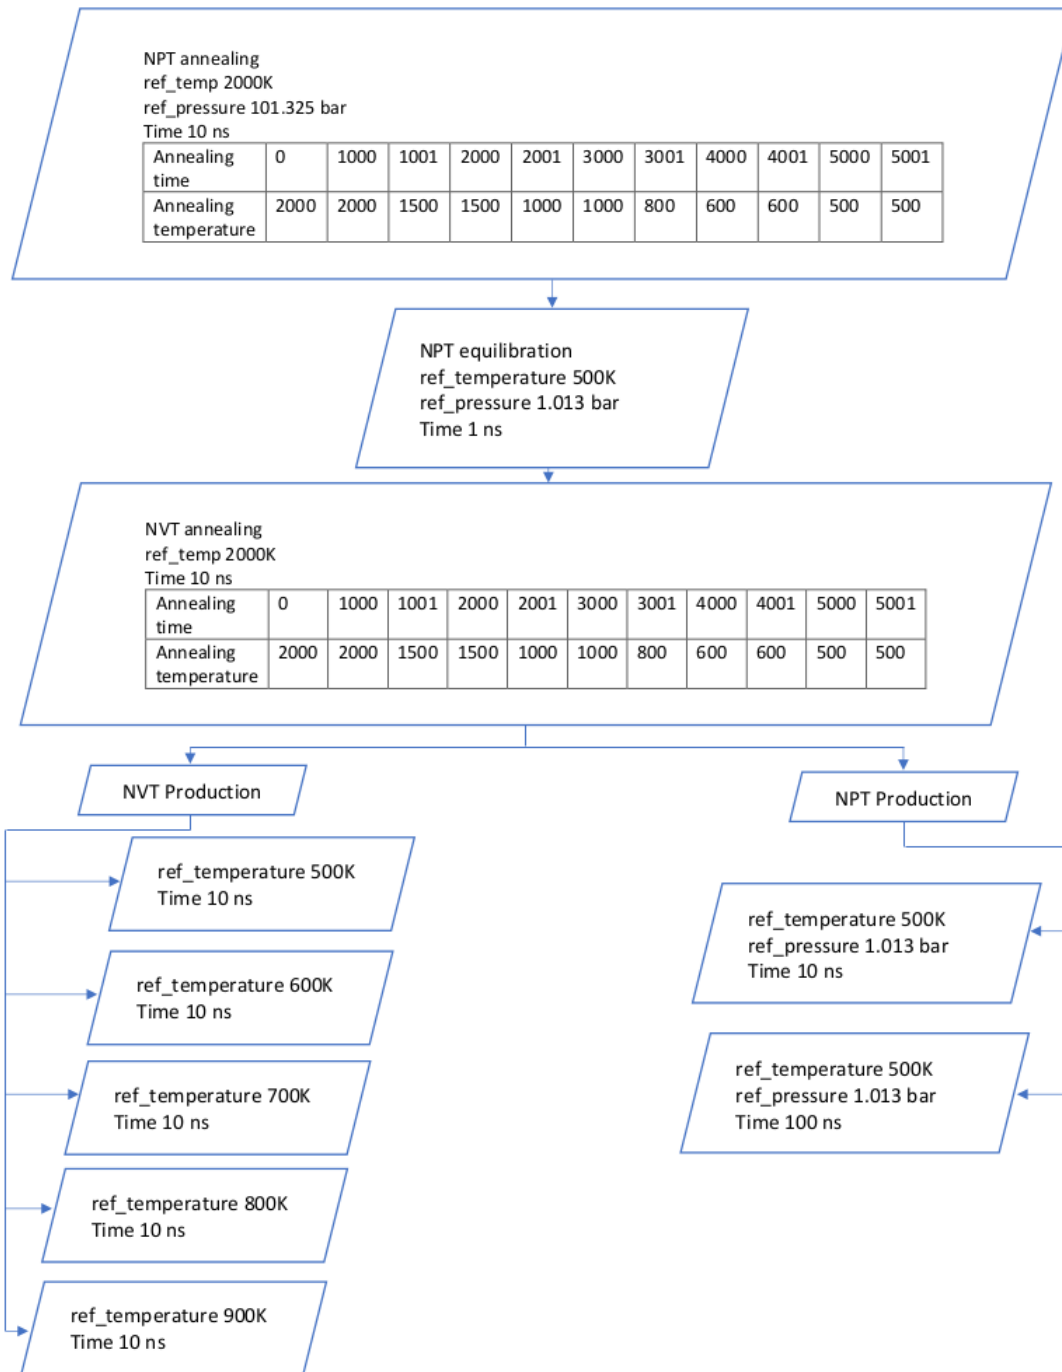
NPT annealing
ref_temp 2000K
ref_pressure 101.325 bar
Time 10 ns

| Annealing time | 0 | 1000 | 1001 | 2000 | 2001 | 3000 | 3001 | 4000 | 4001 | 5000 | 5001 |
|---|---|---|---|---|---|---|---|---|---|---|---|
| Annealing temperature | 2000 | 2000 | 1500 | 1500 | 1000 | 1000 | 800 | 600 | 600 | 500 | 500 |

NPT equilibration
ref_temperature 500K
ref_pressure 1.013 bar
Time 1 ns

NVT annealing
ref_temp 2000K
Time 10 ns

| Annealing time | 0 | 1000 | 1001 | 2000 | 2001 | 3000 | 3001 | 4000 | 4001 | 5000 | 5001 |
|---|---|---|---|---|---|---|---|---|---|---|---|
| Annealing temperature | 2000 | 2000 | 1500 | 1500 | 1000 | 1000 | 800 | 600 | 600 | 500 | 500 |

NVT Production

ref_temperature 500K
Time 10 ns

ref_temperature 600K
Time 10 ns

ref_temperature 700K
Time 10 ns

ref_temperature 800K
Time 10 ns

ref_temperature 900K
Time 10 ns

NPT Production

ref_temperature 500K
ref_pressure 1.013 bar
Time 10 ns

ref_temperature 500K
ref_pressure 1.013 bar
Time 100 ns